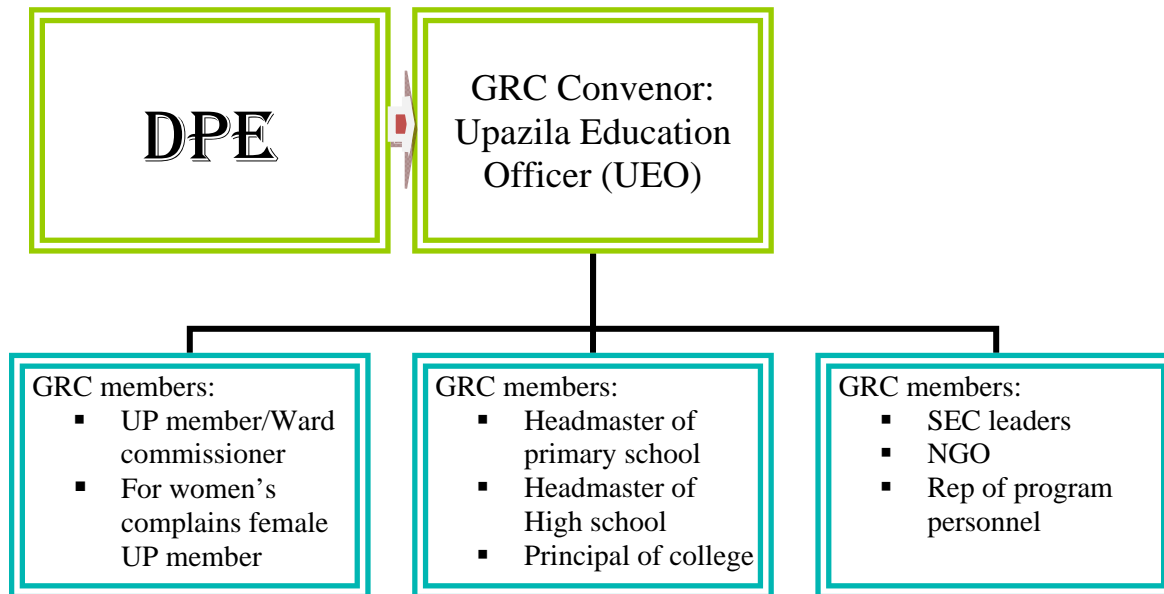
DPE

GRC Convenor: Upazila Education Officer (UEO)

GRC members:
- UP member/Ward commissioner
- For women's complains female UP member

GRC members:
- Headmaster of primary school
- Headmaster of High school
- Principal of college

GRC members:
- SEC leaders
- NGO
- Rep of program personnel